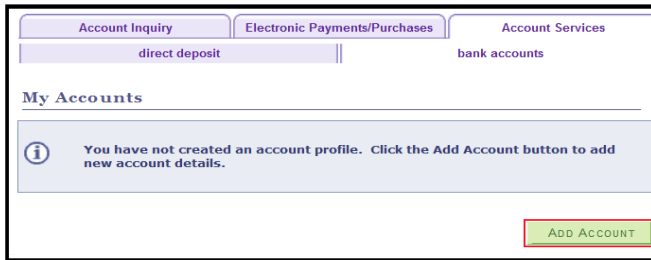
Account Inquiry
Electronic Payments/Purchases
Account Services
direct deposit
bank accounts

My Accounts

You have not created an account profile. Click the Add Account button to add new account details.

Add Account